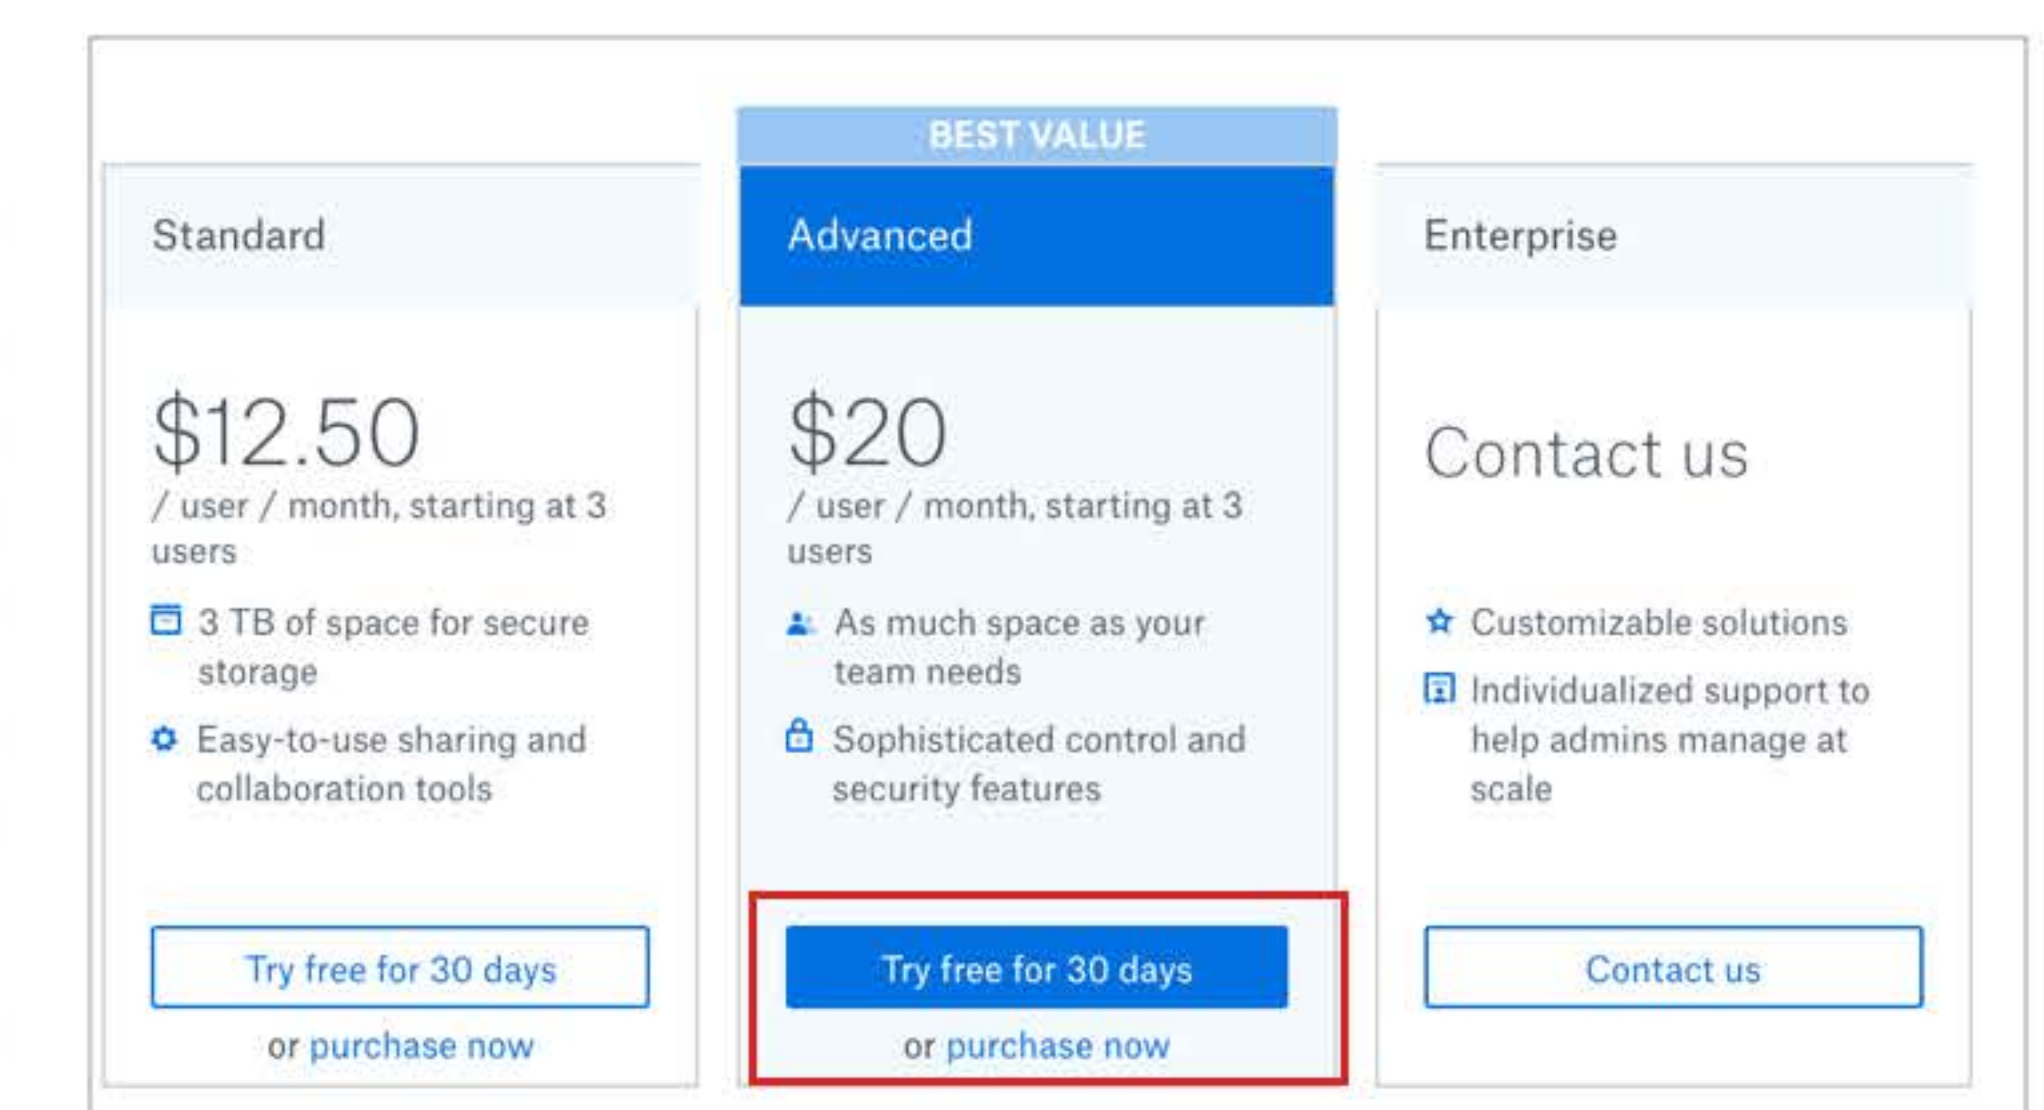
BEST VALUE

Standard

$12.50
/ user / month, starting at 3 users

3 TB of space for secure storage

Easy-to-use sharing and collaboration tools

Try free for 30 days

or purchase now

Advanced

$20
/ user / month, starting at 3 users

As much space as your team needs

Sophisticated control and security features

Try free for 30 days

or purchase now

Enterprise

Contact us

Customizable solutions

Individualized support to help admins manage at scale

Contact us